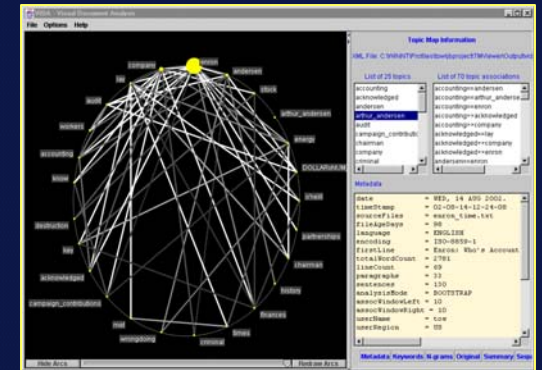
VIDA - Visual Document Analysis
File Options Help

company
enron
andersen
tax
stock
audit
arthur_andersen
workers
energy
accounting
DOLLARNUM
know
credit
destruction
partnerships
kay
chairman
acknowledged
history
campaign_contributions
finances
mail
times
wrongdoing
criminal

Hide Arcs
Remove Arcs

Topic Map Information
XML File: C:\WINNT\Profiles\bwl\project\TM\Viewer\Output\ed

List of 25 topics
accounting
acknowledged
andersen
arthur_andersen
audit
campaign_contributio
chairman
company
criminal

List of 70 topic associations
accounting<-andersen
accounting<-arthur_andersen
accounting<-enron
accounting<->acknowledged
accounting<->company
acknowledged<->lay
acknowledged<->company
acknowledged<->enron
andersen<->enron

Metadata
date = WED, 14 AUG 2002.
timeStamp = 02-08-14-12-26-08
sourceFiles = enron_time.txt
fileAgeDays = 98
language = ENGLISH
encoding = ISO-8859-1
firstLine = Enron: Who's Account
totalWordCount = 2781
lineCount = 69
paragraphs = 33
sentences = 130
analysisMode = BOOTSTRAP
assocWindowLeft = 10
assocWindowRight = 10
userName = tow
userRegion = US

Metadata Keywords N-grams Original Summary Sequ